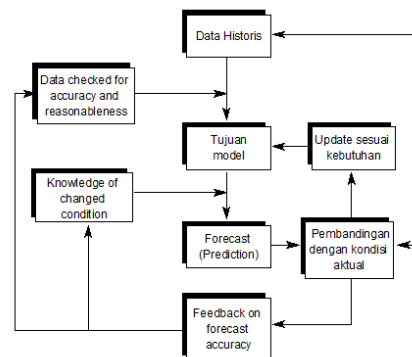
Data Historis

Data checked for accuracy and reasonableness

Tujuan model

Update sesuai kebutuhan

Knowledge of changed condition

Forecast (Prediction)

Pembandingan dengan kondisi aktual

Feedback on forecast accuracy